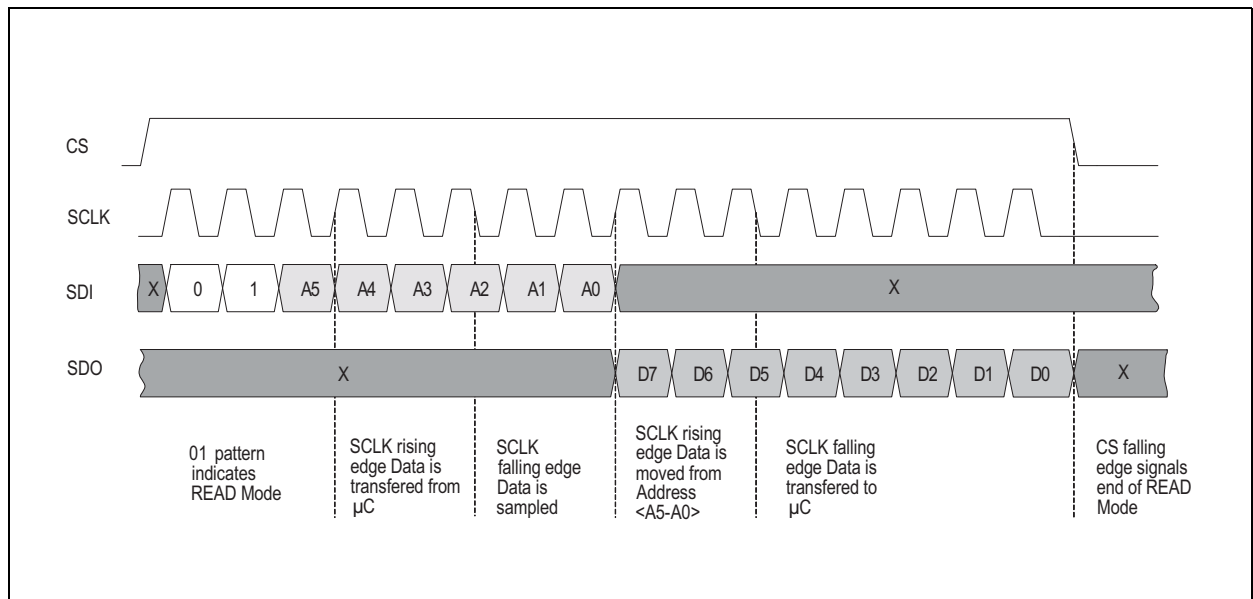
CS

SCLK

SDI

X 0 1 A5 A4 A3 A2 A1 A0 X

SDO

X D7 D6 D5 D4 D3 D2 D1 D0 X

01 pattern indicates READ Mode

SCLK rising edge Data is transfered from µC

SCLK falling edge Data is sampled

SCLK rising edge Data is moved from Address <A5-A0>

SCLK falling edge Data is transfered to µC

CS falling edge signals end of READ Mode